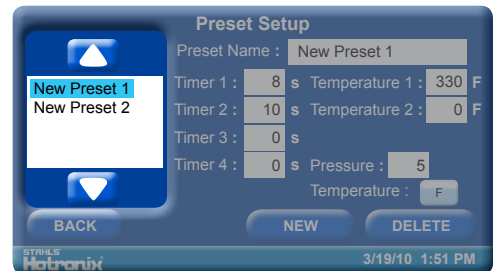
Preset Setup

New Preset 1
New Preset 2

Preset Name : New Preset 1

Timer 1 : 8 s Temperature 1 : 330 F

Timer 2 : 10 s Temperature 2 : 0 F

Timer 3 : 0 s

Timer 4 : 0 s Pressure : 5

Temperature : F

BACK NEW DELETE

STAHLS' Hotronix 3/19/10 1:51 PM